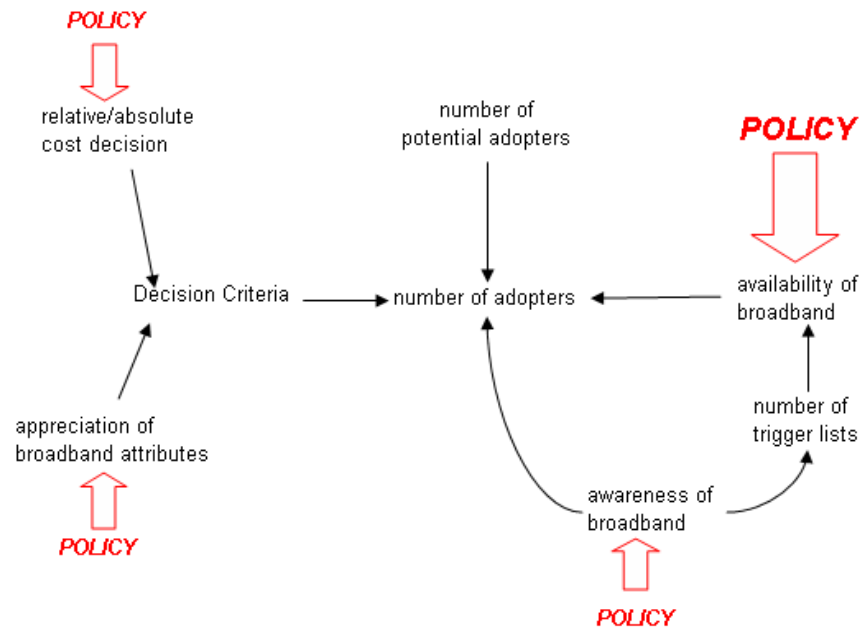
POLICY

relative/absolute cost decision

number of potential adopters

POLICY

Decision Criteria

number of adopters

availability of broadband

number of trigger lists

appreciation of broadband attributes

POLICY

awareness of broadband

POLICY